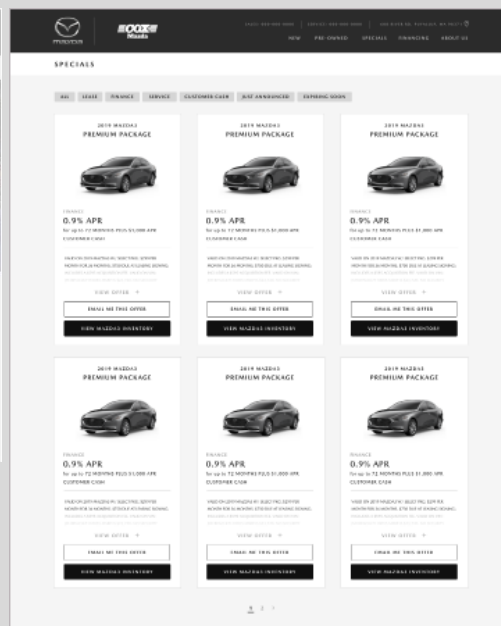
MAZDA

COX Mazda

SALES: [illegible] | SERVICE: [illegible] | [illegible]

NEW PRE-OWNED SPECIALS FINANCING ABOUT US

SPECIALS

ALL LEASE FINANCE SERVICE CUSTOMER CASH JUST ANNOUNCED EXPIRING SOON

2019 MAZDA3
PREMIUM PACKAGE

FINANCE
0.9% APR
for up to 72 MONTHS PLUS $1,000 APR
CUSTOMER CASH

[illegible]

VIEW OFFER +

EMAIL ME THIS OFFER

VIEW MAZDA3 INVENTORY

2019 MAZDA3
PREMIUM PACKAGE

FINANCE
0.9% APR
for up to 72 MONTHS PLUS $1,000 APR
CUSTOMER CASH

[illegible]

VIEW OFFER +

EMAIL ME THIS OFFER

VIEW MAZDA3 INVENTORY

2019 MAZDA3
PREMIUM PACKAGE

FINANCE
0.9% APR
for up to 72 MONTHS PLUS $1,000 APR
CUSTOMER CASH

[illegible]

VIEW OFFER +

EMAIL ME THIS OFFER

VIEW MAZDA3 INVENTORY

2019 MAZDA3
PREMIUM PACKAGE

FINANCE
0.9% APR
for up to 72 MONTHS PLUS $1,000 APR
CUSTOMER CASH

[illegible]

VIEW OFFER +

EMAIL ME THIS OFFER

VIEW MAZDA3 INVENTORY

2019 MAZDA3
PREMIUM PACKAGE

FINANCE
0.9% APR
for up to 72 MONTHS PLUS $1,000 APR
CUSTOMER CASH

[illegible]

VIEW OFFER +

EMAIL ME THIS OFFER

VIEW MAZDA3 INVENTORY

2019 MAZDA3
PREMIUM PACKAGE

FINANCE
0.9% APR
for up to 72 MONTHS PLUS $1,000 APR
CUSTOMER CASH

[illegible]

VIEW OFFER +

EMAIL ME THIS OFFER

VIEW MAZDA3 INVENTORY

1 2 >